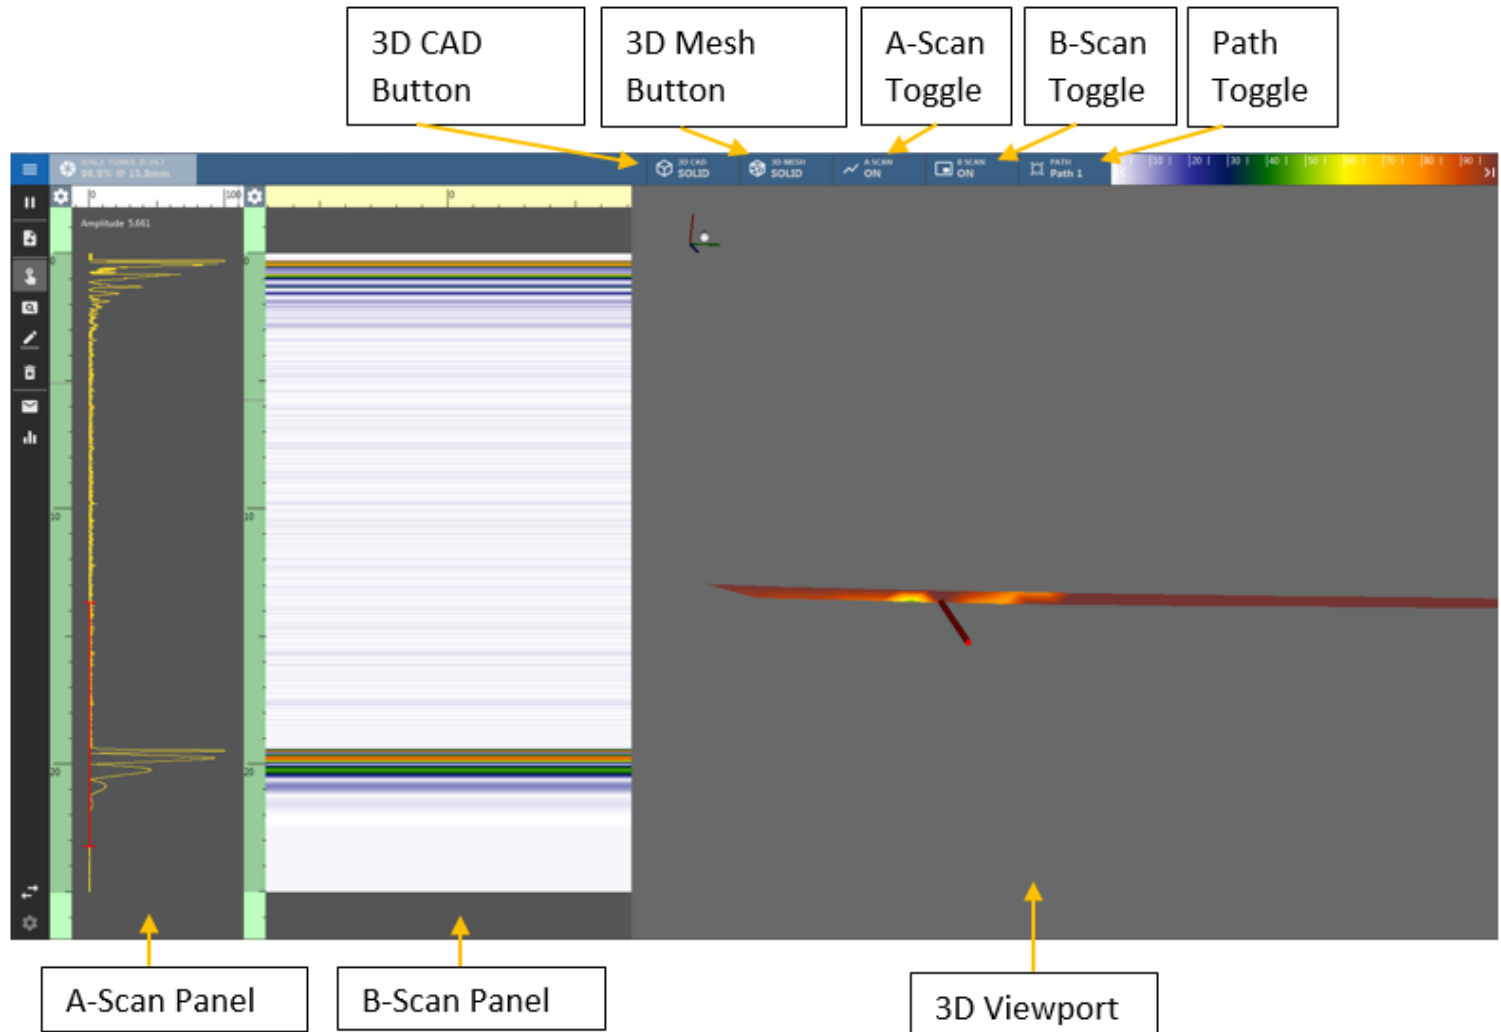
3D CAD Button

3D Mesh Button

A-Scan Toggle

B-Scan Toggle

Path Toggle

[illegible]
99.9% @ 15.8mm

3D CAD
SOLID

3D MESH
SOLID

A SCAN
ON

B SCAN
ON

PATH
Path 1

10 20 30 40 50 60 70 80 90

0 100

Amplitude 5.661

0

10

20

A-Scan Panel

B-Scan Panel

3D Viewport